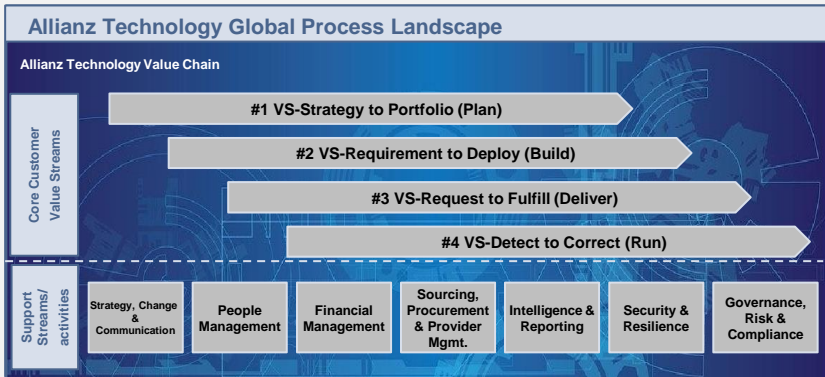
Allianz Technology Global Process Landscape

Allianz Technology Value Chain

Core Customer Value Streams

#1 VS-Strategy to Portfolio (Plan)

#2 VS-Requirement to Deploy (Build)

#3 VS-Request to Fulfill (Deliver)

#4 VS-Detect to Correct (Run)

Support Streams/ activities

| Strategy, Change & Communication | People Management | Financial Management | Sourcing, Procurement & Provider Mgmt. | Intelligence & Reporting | Security & Resilience | Governance, Risk & Compliance |
|---|---|---|---|---|---|---|